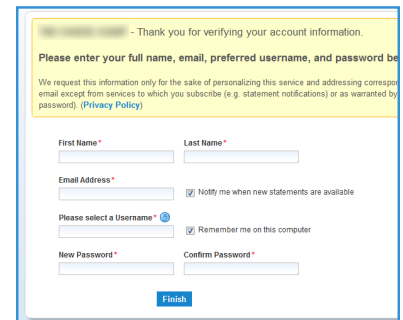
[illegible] - Thank you for verifying your account information.

Please enter your full name, email, preferred username, and password be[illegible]

We request this information only for the sake of personalizing this service and addressing correspo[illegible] email except from services to which you subscribe (e.g. statement notifications) or as warranted by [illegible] password). (Privacy Policy)

First Name*

Last Name*

Email Address*

Notify me when new statements are available

Please select a Username*

Remember me on this computer

New Password*

Confirm Password*

Finish